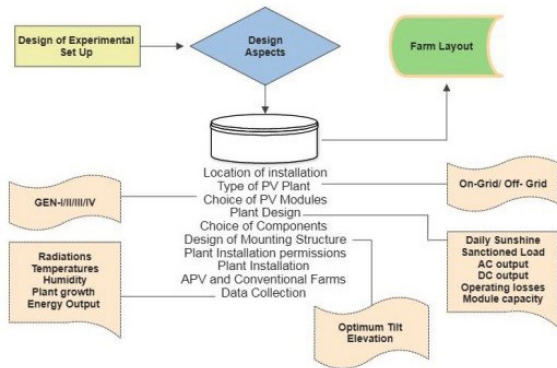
Design of Experimental Set Up

Design Aspects

Farm Layout

Location of installation
Type of PV Plant
Choice of PV Modules
Plant Design
Choice of Components
Design of Mounting Structure
Plant Installation permissions
Plant Installation
APV and Conventional Farms
Data Collection

GEN-I/II/III/IV

On-Grid/ Off- Grid

Radiations
Temperatures
Humidity
Plant growth
Energy Output

Daily Sunshine
Sanctioned Load
AC output
DC output
Operating losses
Module capacity

Optimum Tilt
Elevation